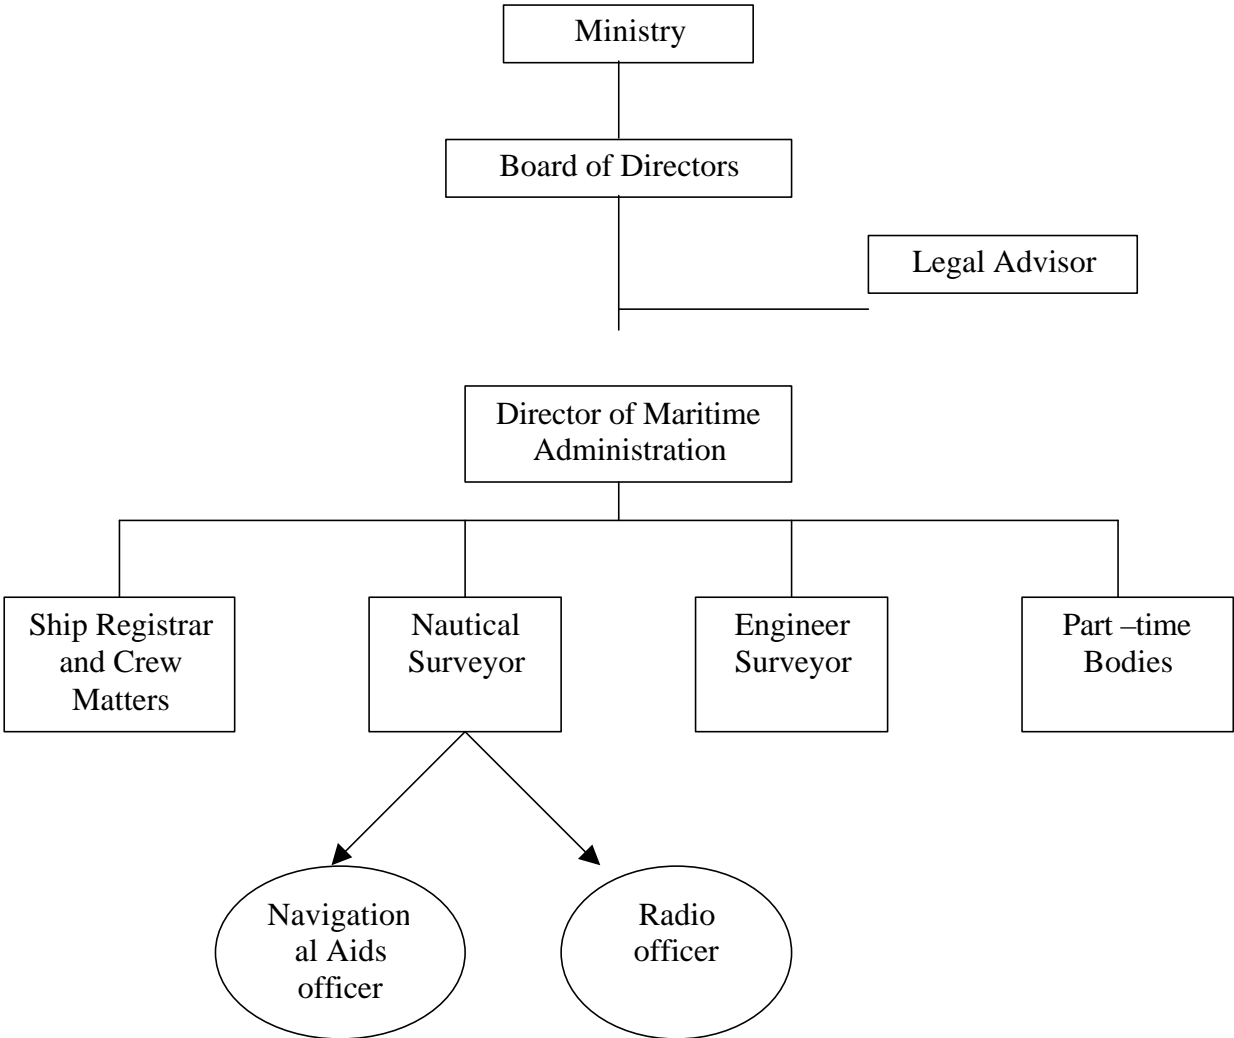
Ministry

Board of Directors

Legal Advisor

Director of Maritime Administration

Ship Registrar and Crew Matters

Nautical Surveyor

Engineer Surveyor

Part –time Bodies

Navigation al Aids officer

Radio officer